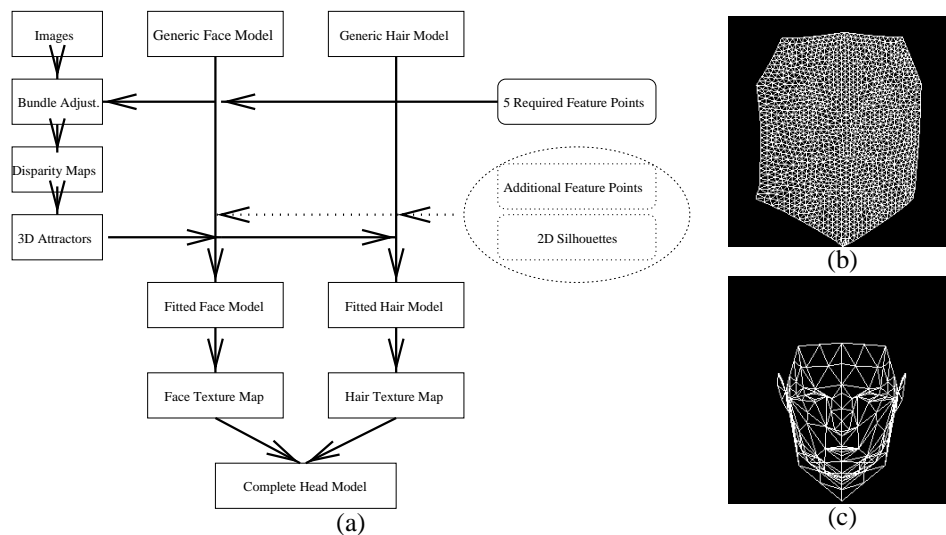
Images

Generic Face Model

Generic Hair Model

Bundle Adjust.

5 Required Feature Points

Disparity Maps

Additional Feature Points

3D Attractors

2D Silhouettes

Fitted Face Model

Fitted Hair Model

Face Texture Map

Hair Texture Map

Complete Head Model

(a)

(b)

(c)